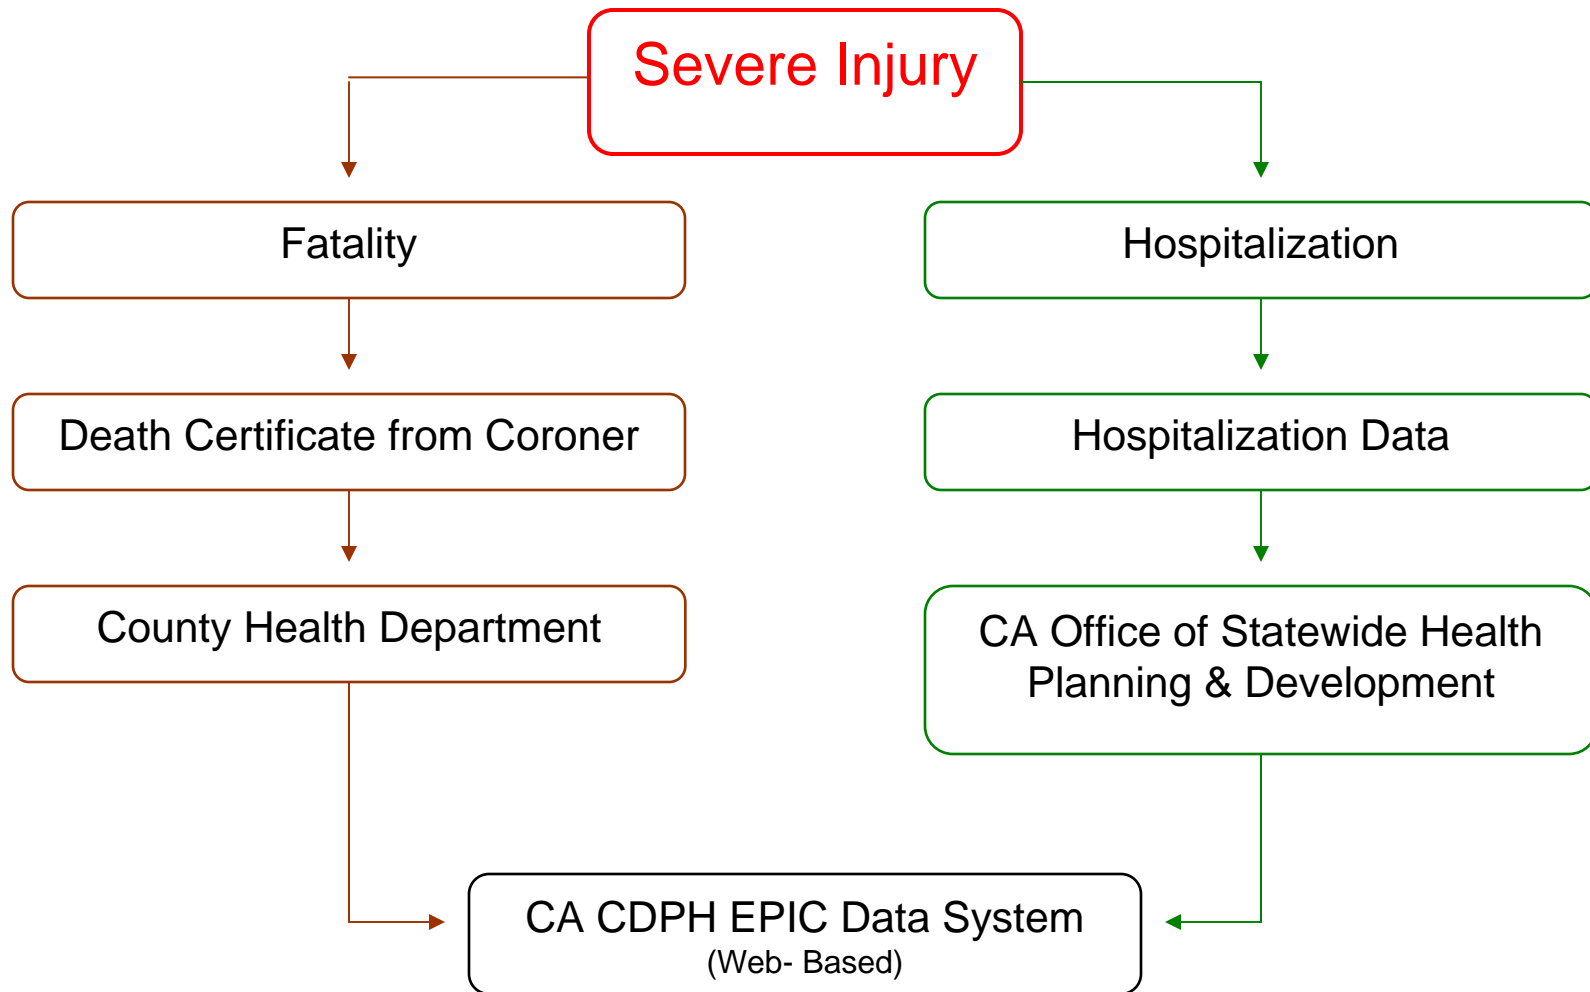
Severe Injury

Fatality

Death Certificate from Coroner

County Health Department

Hospitalization

Hospitalization Data

CA Office of Statewide Health Planning & Development

CA CDPH EPIC Data System
(Web- Based)